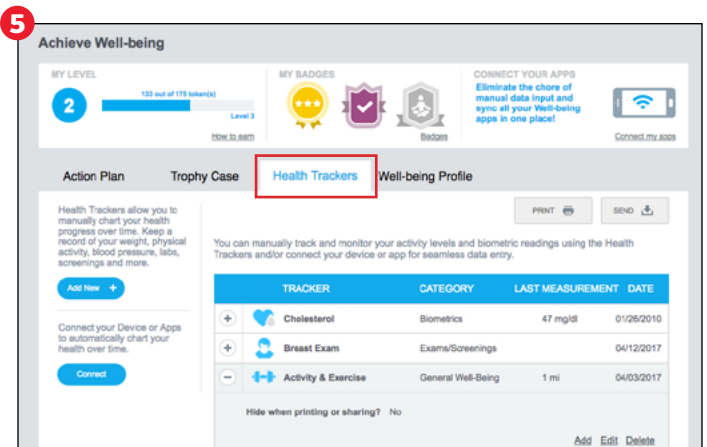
5

Achieve Well-being

MY LEVEL

2

133 out of 175 token(s)

Level 3

How to earn

MY BADGES

Badges

CONNECT YOUR APPS

Eliminate the chore of manual data input and sync all your Well-being apps in one place!

Connect my apps

Action Plan

Trophy Case

Health Trackers

Well-being Profile

Health Trackers allow you to manually chart your health progress over time. Keep a record of your weight, physical activity, blood pressure, labs, screenings and more.

Add New +

Connect your Device or Apps to automatically chart your health over time.

Connect

PRINT

SEND

You can manually track and monitor your activity levels and biometric readings using the Health Trackers and/or connect your device or app for seamless data entry.

| | TRACKER | CATEGORY | LAST MEASUREMENT | DATE |
|---|---|---|---|---|
| + | Cholesterol | Biometrics | 47 mg/dl | 01/26/2010 |
| + | Breast Exam | Exams/Screenings | | 04/12/2017 |
| − | Activity & Exercise | General Well-Being | 1 mi | 04/03/2017 |

Hide when printing or sharing? No

Add Edit Delete